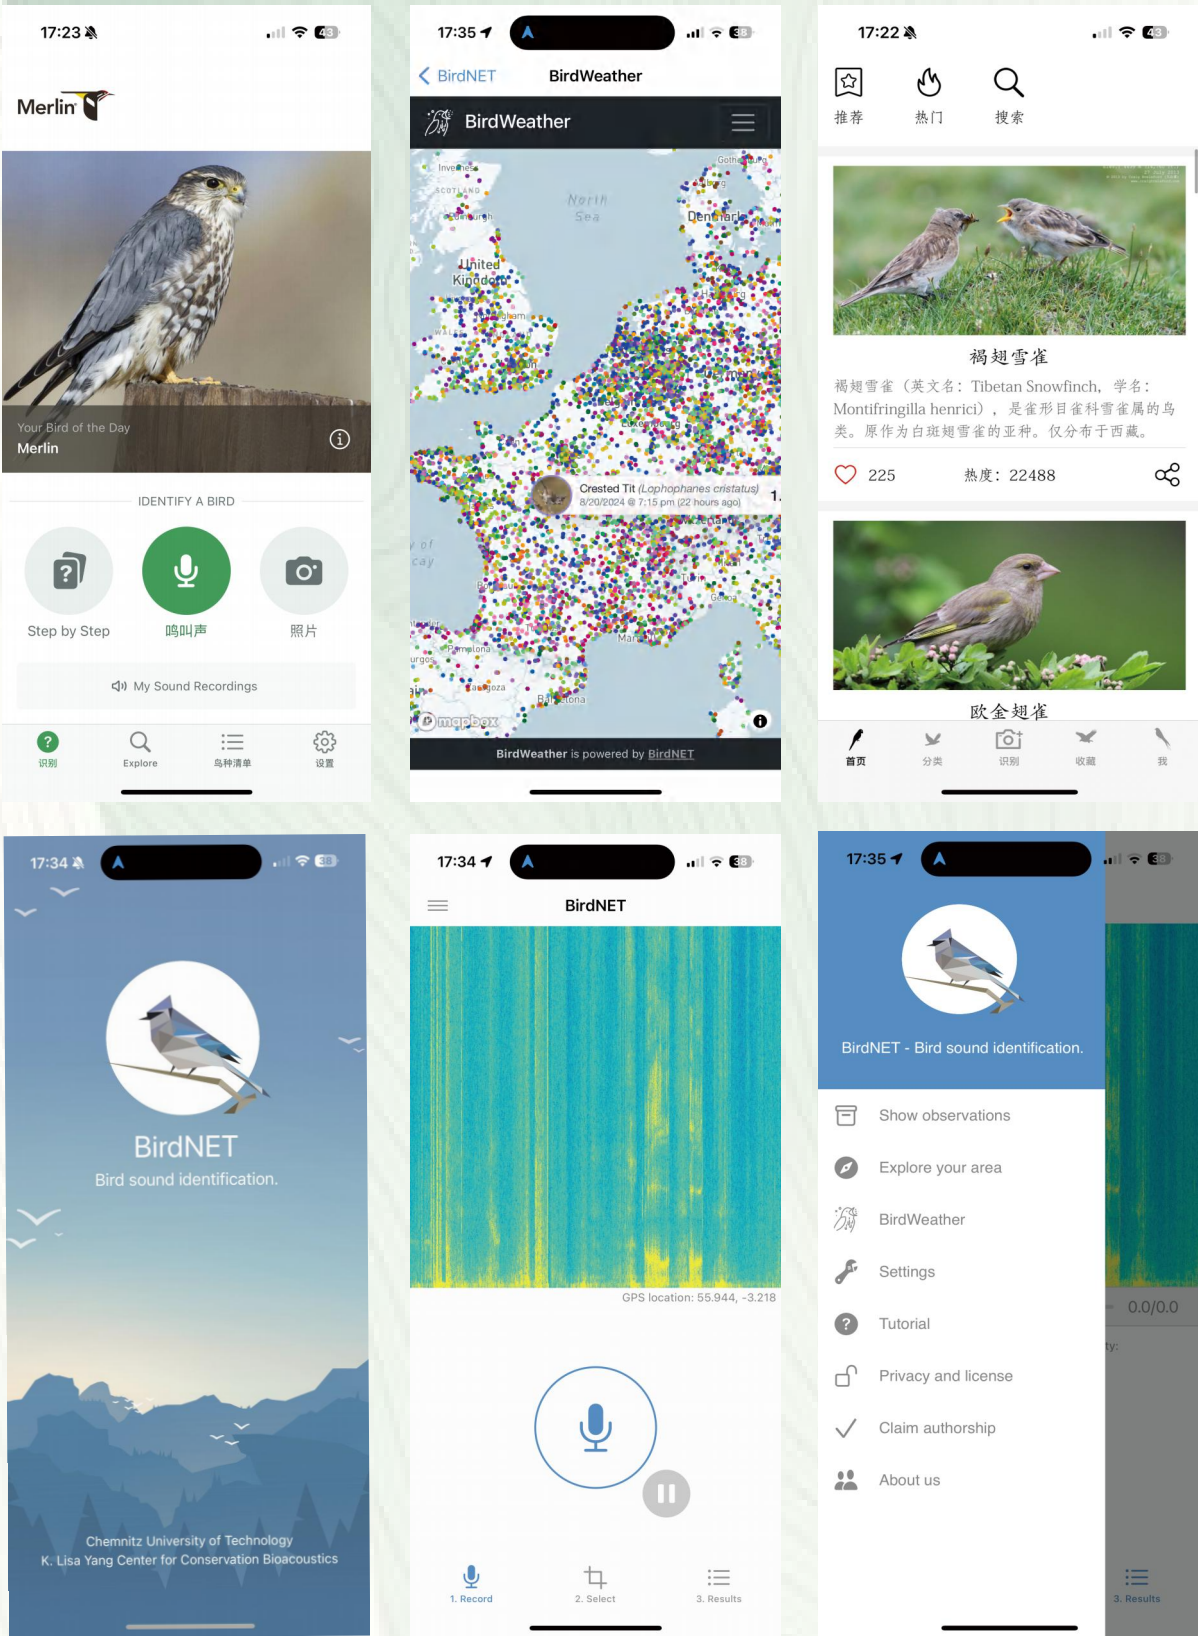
17:23

Merlin

Your Bird of the Day
Merlin

IDENTIFY A BIRD

Step by Step
鸣叫声
照片

My Sound Recordings

识别
Explore
鸟种清单
设置

17:35

BirdNET
BirdWeather

BirdWeather

Inverness
SCOTLAND
Edinburgh
North Sea
Denmark
United Kingdom
Crested Tit (Lophophanes cristatus)
8/20/2024 @ 7:15 pm (22 hours ago)
Pamplona
Zaragoza
Barcelona
mapbox

BirdWeather is powered by BirdNET

17:22

推荐
热门
搜索

褐翅雪雀
褐翅雪雀（英文名：Tibetan Snowfinch，学名：Montifringilla henrici），是雀形目雀科雪雀属的鸟类。原作为白斑翅雪雀的亚种。仅分布于西藏。

225
热度：22488

欧金翅雀

首页
分类
识别
收藏
我

17:34

BirdNET
Bird sound identification.

Chemnitz University of Technology
K. Lisa Yang Center for Conservation Bioacoustics

17:34

BirdNET

GPS location: 55.944, -3.218

1. Record
2. Select
3. Results

17:35

BirdNET - Bird sound identification.

Show observations
Explore your area
BirdWeather
Settings
Tutorial
Privacy and license
Claim authorship
About us

0.0/0.0
3. Results